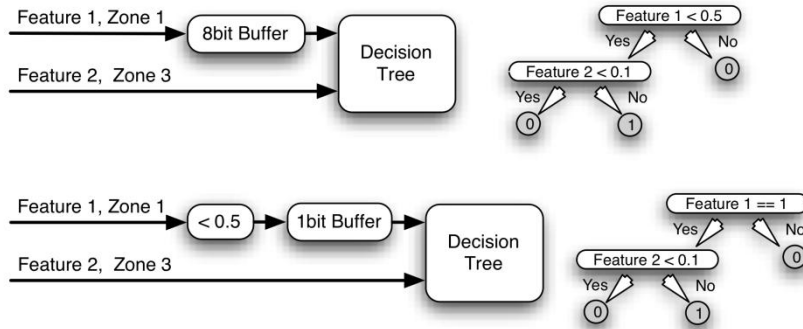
Feature 1, Zone 1
8bit Buffer
Decision Tree
Feature 2, Zone 3

Feature 1 < 0.5
Yes
No
0
Feature 2 < 0.1
Yes
No
0
1

Feature 1, Zone 1
< 0.5
1bit Buffer
Decision Tree
Feature 2, Zone 3

Feature 1 == 1
Yes
No
0
Feature 2 < 0.1
Yes
No
0
1